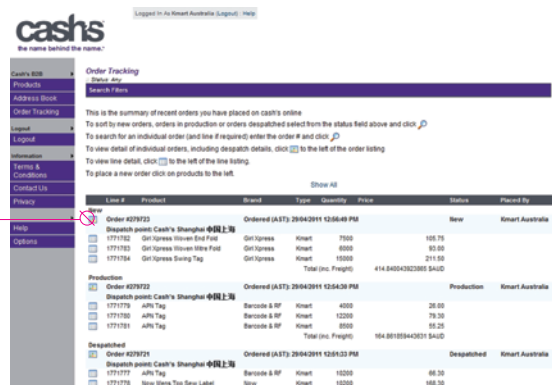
cashs
the name behind the name.

Logged In As Kmart Australia (Logout) | Help

Cash's B2B
Products
Address Book
Order Tracking
Logout
Logout
Information
Terms & Conditions
Contact Us
Privacy
Help
Options

Order Tracking
Status Any
Search Filters

This is the summary of recent orders you have placed on cash's online
To sort by new orders, orders in production or orders despatched select from the status field above and click
To search for an individual order (and line if required) enter the order # and click
To view detail of individual orders, including despatch details, click to the left of the order listing
To view line detail, click to the left of the line listing.
To place a new order click on products to the left.

Show All

| | Line # | Product | Brand | Type | Quantity | Price | Status | Placed By |
|---|---|---|---|---|---|---|---|---|
| New | | | | | | | | |
| | Order #279723 | | Ordered (AST): 29/04/2011 12:56:49 PM | | | | New | Kmart Australia |
| | Dispatch point: Cash's Shanghai 中国上海 | | | | | | | |
| | 1771782 | Girl Xpress Woven End Fold | Girl Xpress | Kmart | 7500 | 105.75 | | |
| | 1771783 | Girl Xpress Woven Mitre Fold | Girl Xpress | Kmart | 6000 | 93.00 | | |
| | 1771784 | Girl Xpress Swing Tag | Girl Xpress | Kmart | 15000 | 211.50 | | |
| | | | | | Total (inc. Freight) | 414.840043923865 $AUD | | |
| Production | | | | | | | | |
| | Order #279722 | | Ordered (AST): 29/04/2011 12:54:39 PM | | | | Production | Kmart Australia |
| | Dispatch point: Cash's Shanghai 中国上海 | | | | | | | |
| | 1771779 | APN Tag | Barcode & RF | Kmart | 4000 | 26.00 | | |
| | 1771780 | APN Tag | Barcode & RF | Kmart | 12200 | 79.30 | | |
| | 1771781 | APN Tag | Barcode & RF | Kmart | 8500 | 55.25 | | |
| | | | | | Total (inc. Freight) | 164.861859443631 $AUD | | |
| Despatched | | | | | | | | |
| | Order #279721 | | Ordered (AST): 29/04/2011 12:51:33 PM | | | | Despatched | Kmart Australia |
| | Dispatch point: Cash's Shanghai 中国上海 | | | | | | | |
| | 1771777 | APN Tag | Barcode & RF | Kmart | 10200 | 66.30 | | |
| | 1771778 | Now Wera Too Sew Label | Now | Kmart | 10200 | 168.30 | | |